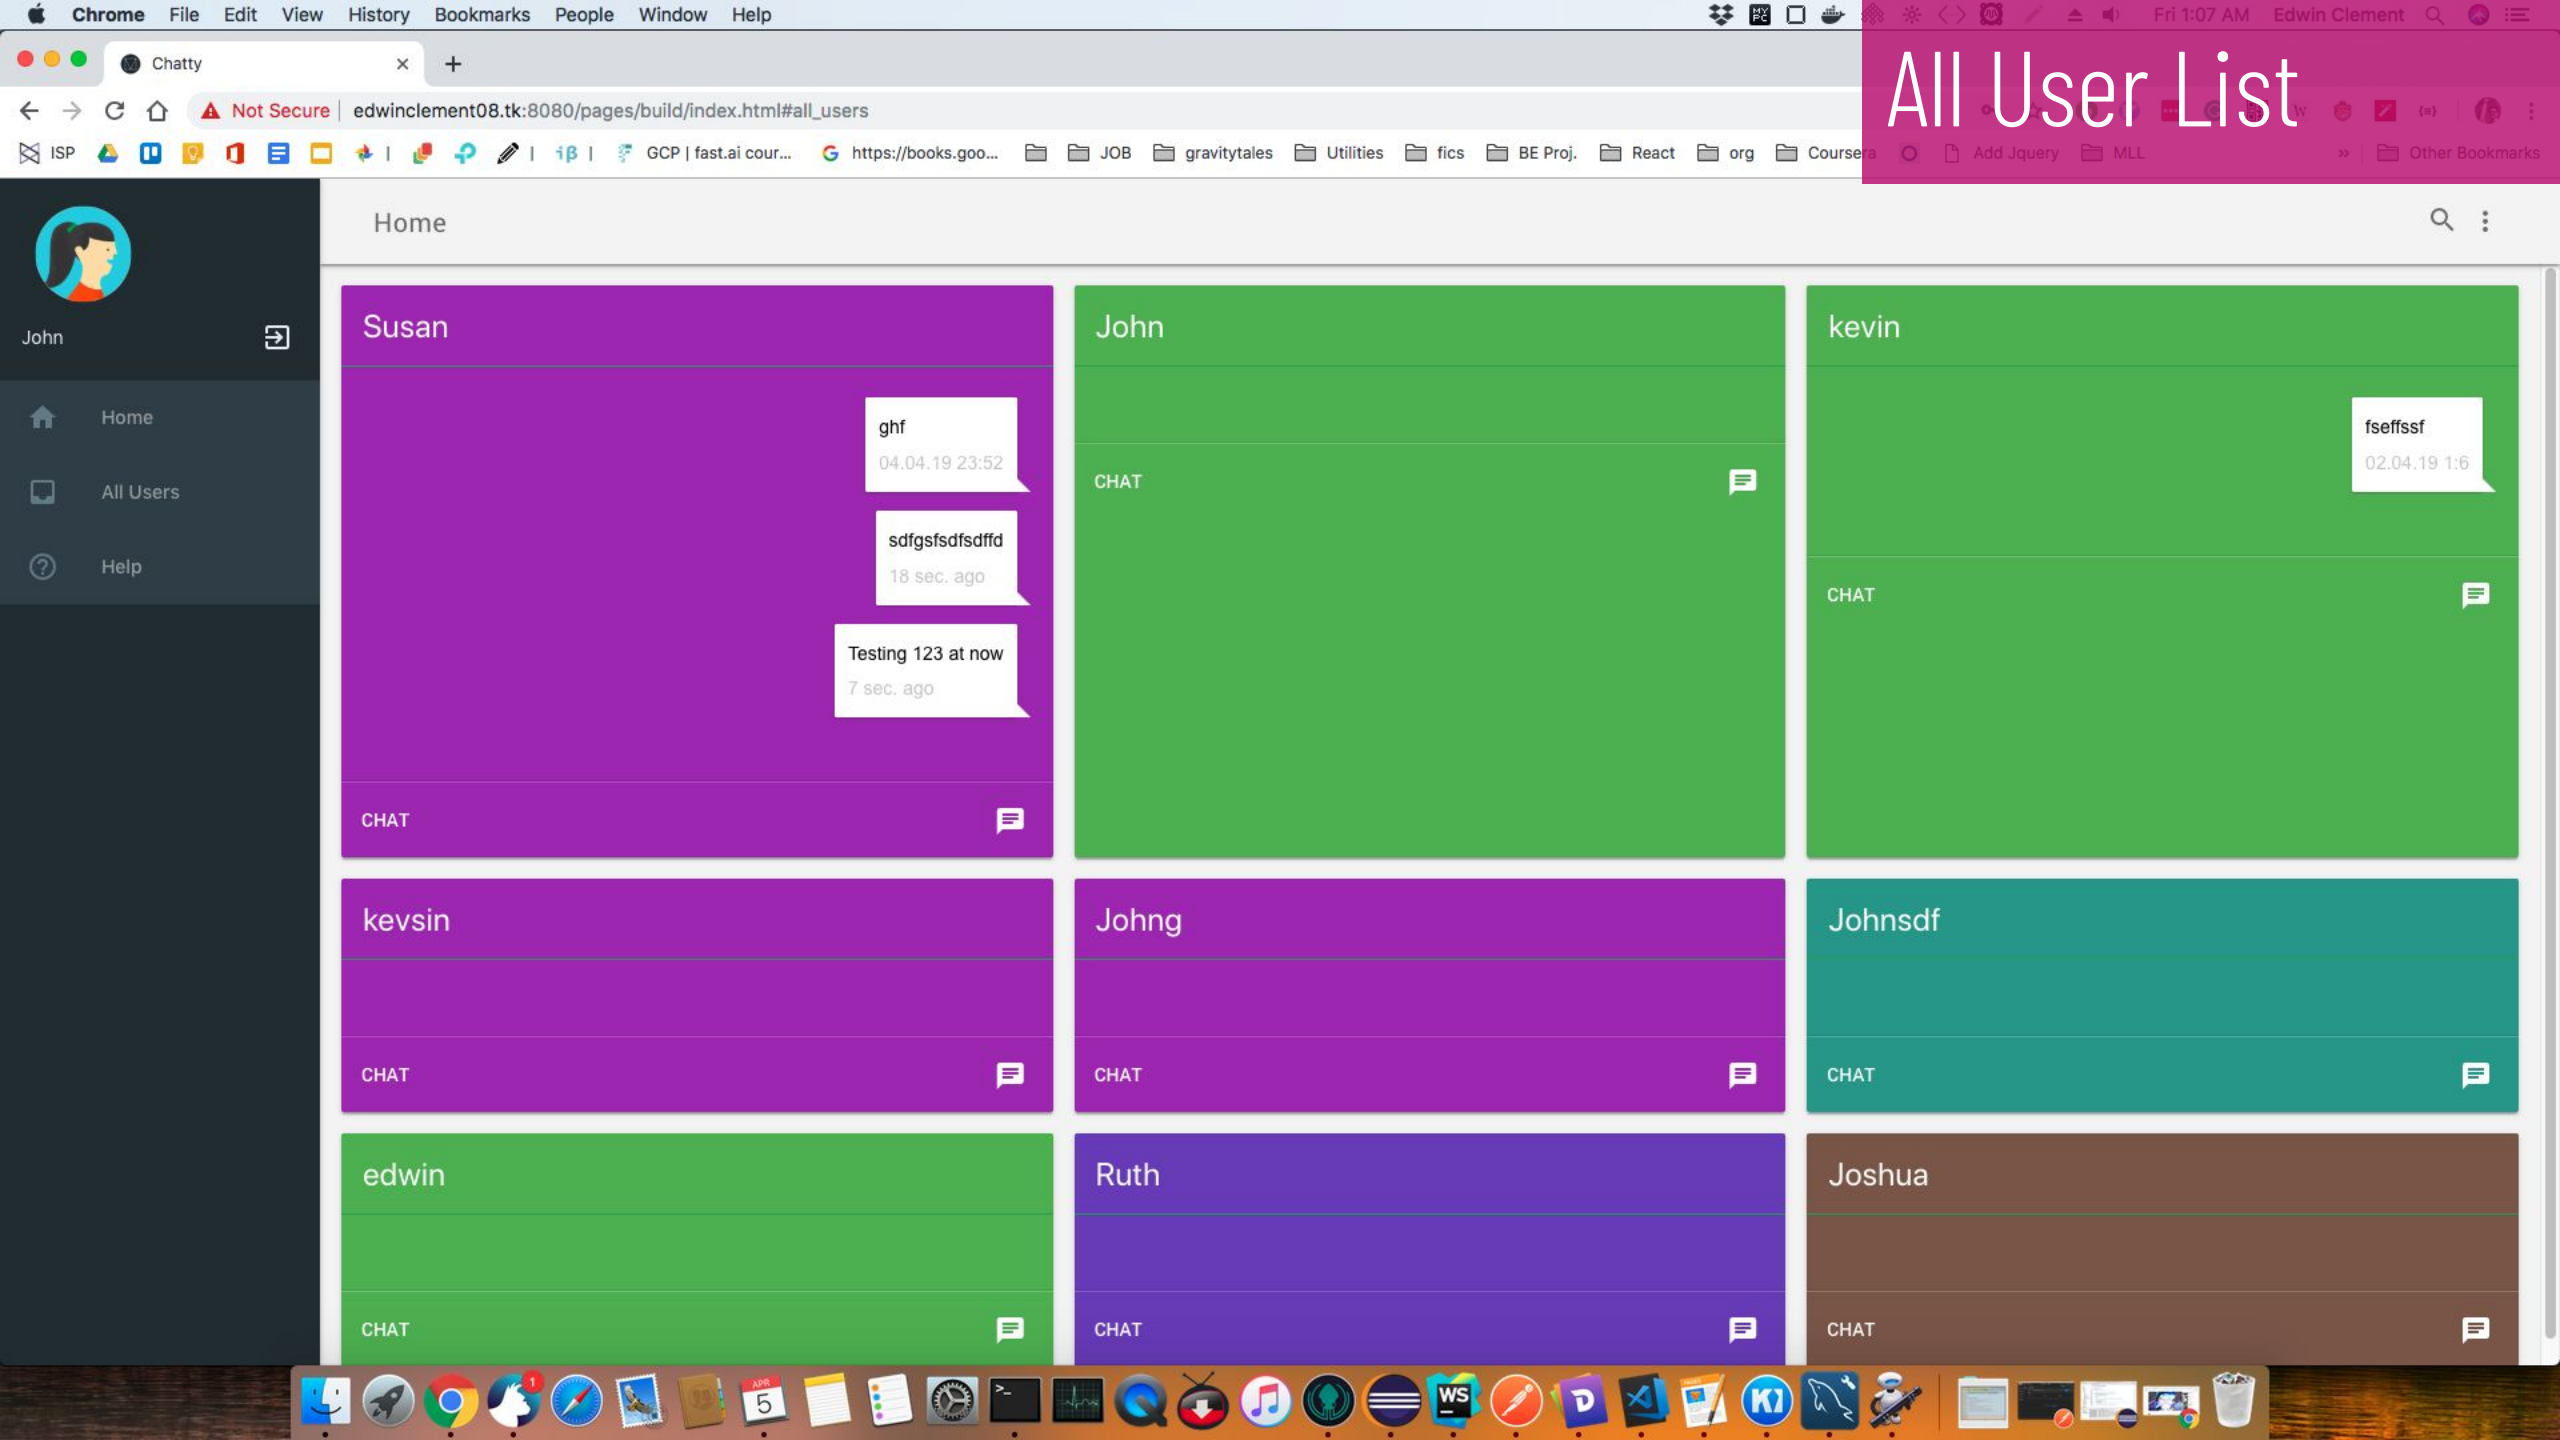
Chrome File Edit View History Bookmarks People Window Help

Fri 1:07 AM Edwin Clement

All User List

Chatty

Not Secure | edwinclement08.tk:8080/pages/build/index.html#all_users

ISP GCP | fast.ai cour... https://books.goo... JOB gravitytales Utilities fics BE Proj. React org Coursera Add Jquery MLL Other Bookmarks

John

Home
All Users
Help

Home

Susan
ghf
04.04.19 23:52
sdfgsfsdfsdffd
18 sec. ago
Testing 123 at now
7 sec. ago
CHAT

John
CHAT

kevin
fseffssf
02.04.19 1:6
CHAT

kevsin
CHAT

Johng
CHAT

Johnsdf
CHAT

edwin
CHAT

Ruth
CHAT

Joshua
CHAT